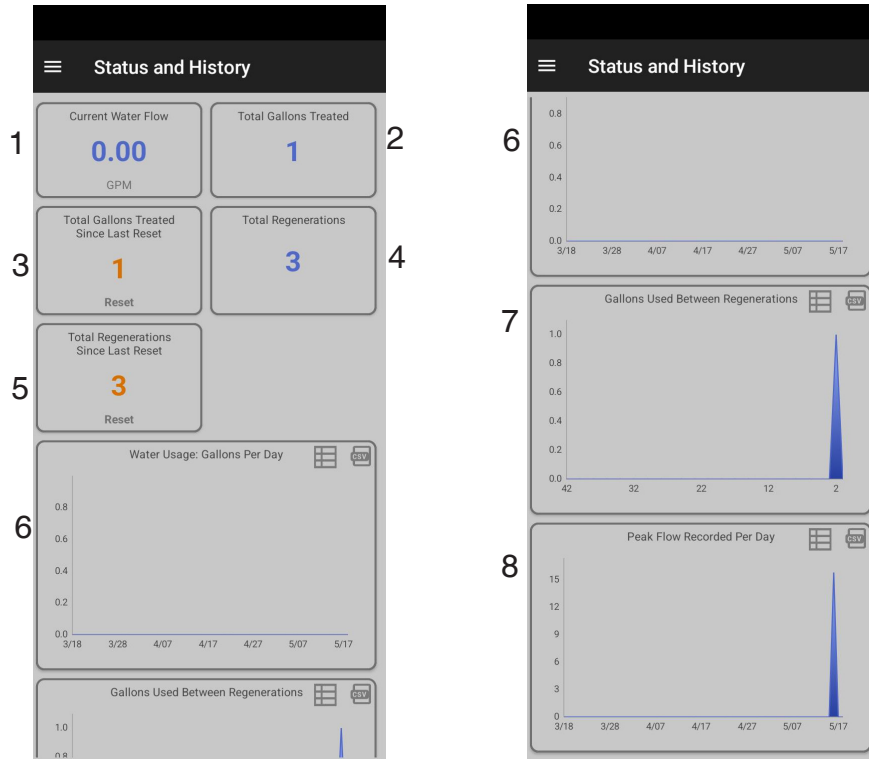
Status and History

1
Current Water Flow
0.00
GPM

2
Total Gallons Treated
1

3
Total Gallons Treated Since Last Reset
1
Reset

4
Total Regenerations
3

5
Total Regenerations Since Last Reset
3
Reset

6
Water Usage: Gallons Per Day
CSV
0.8
0.6
0.4
0.2
0.0
3/18 3/28 4/07 4/17 4/27 5/07 5/17

Gallons Used Between Regenerations
CSV
1.0
0.8

Status and History

6
0.8
0.6
0.4
0.2
0.0
3/18 3/28 4/07 4/17 4/27 5/07 5/17

7
Gallons Used Between Regenerations
CSV
1.0
0.8
0.6
0.4
0.2
0.0
42 32 22 12 2

8
Peak Flow Recorded Per Day
CSV
15
12
9
6
3
0
3/18 3/28 4/07 4/17 4/27 5/07 5/17